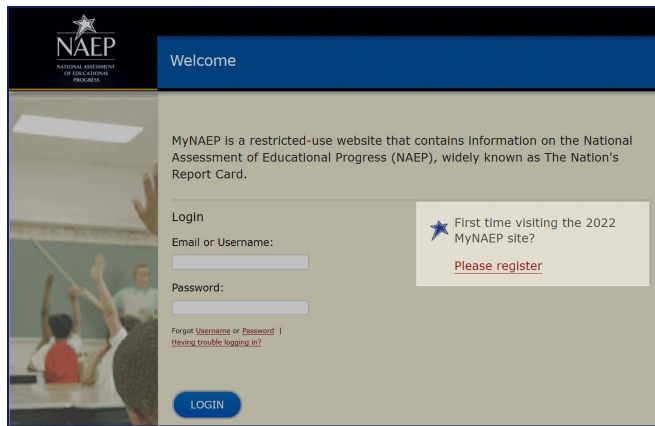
NAEP
NATIONAL ASSESSMENT OF EDUCATIONAL PROGRESS

Welcome

MyNAEP is a restricted-use website that contains information on the National Assessment of Educational Progress (NAEP), widely known as The Nation's Report Card.

Login

Email or Username:

Password:

Forgot Username or Password | Having trouble logging in?

LOGIN

First time visiting the 2022 MyNAEP site?

Please register